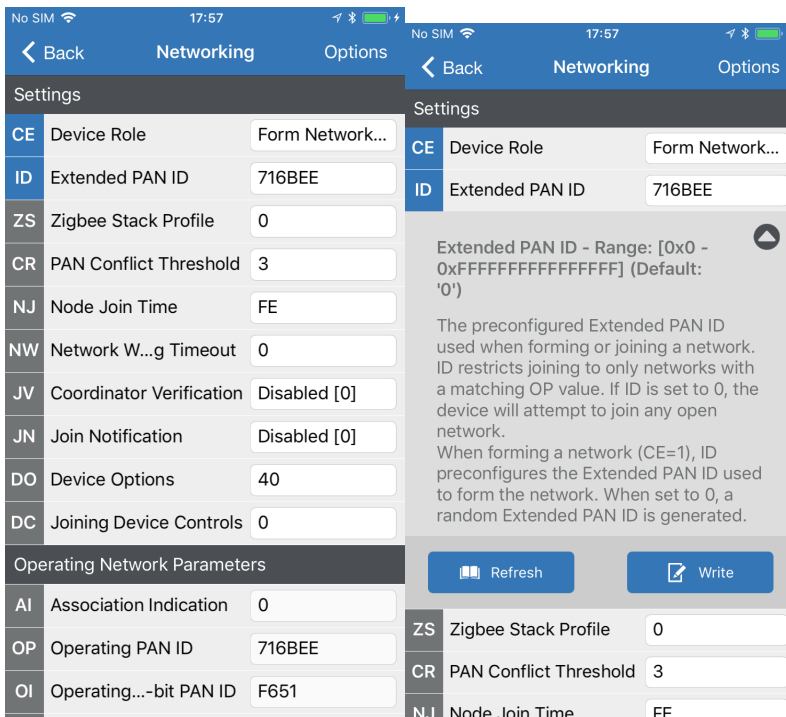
No SIM 17:57

Back Networking Options

Settings

| | | |
|---|---|---|
| CE | Device Role | Form Network... |
| ID | Extended PAN ID | 716BEE |
| ZS | Zigbee Stack Profile | 0 |
| CR | PAN Conflict Threshold | 3 |
| NJ | Node Join Time | FE |
| NW | Network W...g Timeout | 0 |
| JV | Coordinator Verification | Disabled [0] |
| JN | Join Notification | Disabled [0] |
| DO | Device Options | 40 |
| DC | Joining Device Controls | 0 |

Operating Network Parameters

| | | |
|---|---|---|
| AI | Association Indication | 0 |
| OP | Operating PAN ID | 716BEE |
| OI | Operating...-bit PAN ID | F651 |

No SIM 17:57

Back Networking Options

Settings

| | | |
|---|---|---|
| CE | Device Role | Form Network... |
| ID | Extended PAN ID | 716BEE |

Extended PAN ID - Range: [0x0 - 0xFFFFFFFFFFFFFFFF] (Default: '0')

The preconfigured Extended PAN ID used when forming or joining a network. ID restricts joining to only networks with a matching OP value. If ID is set to 0, the device will attempt to join any open network.
When forming a network (CE=1), ID preconfigures the Extended PAN ID used to form the network. When set to 0, a random Extended PAN ID is generated.

Refresh Write

| | | |
|---|---|---|
| ZS | Zigbee Stack Profile | 0 |
| CR | PAN Conflict Threshold | 3 |
| NJ | Node Join Time | FE |